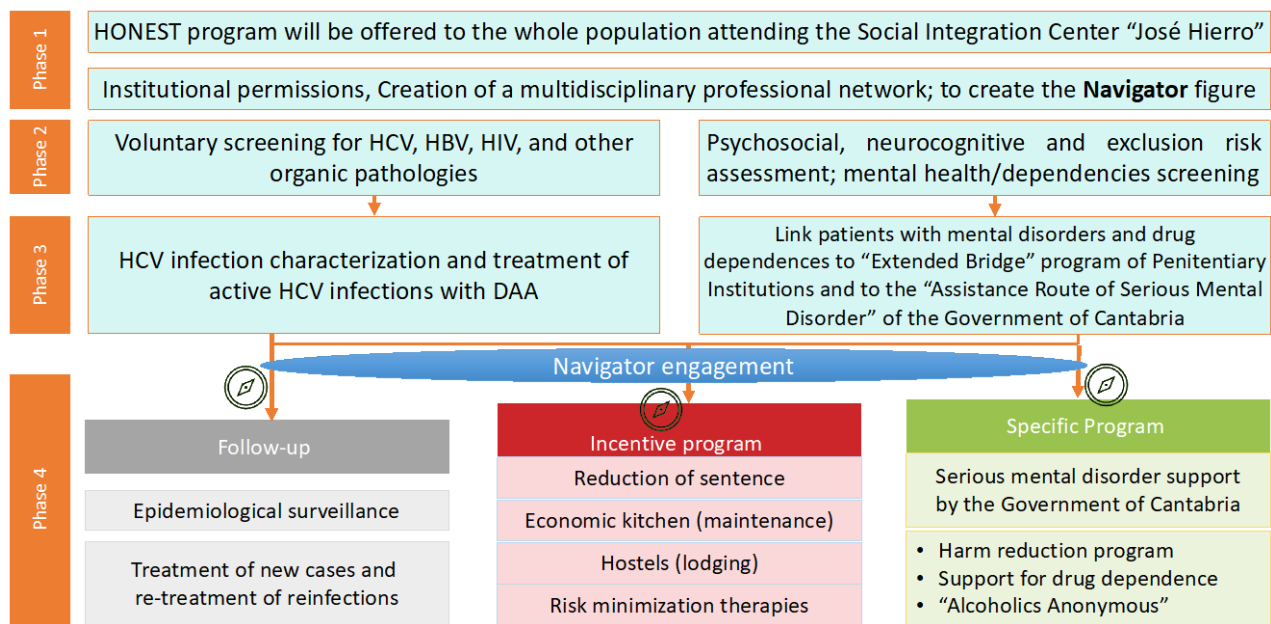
Phase 1

HONEST program will be offered to the whole population attending the Social Integration Center "José Hierro"

Institutional permissions, Creation of a multidisciplinary professional network; to create the **Navigator** figure

Phase 2

Voluntary screening for HCV, HBV, HIV, and other organic pathologies

Psychosocial, neurocognitive and exclusion risk assessment; mental health/dependencies screening

Phase 3

HCV infection characterization and treatment of active HCV infections with DAA

Link patients with mental disorders and drug dependences to "Extended Bridge" program of Penitentiary Institutions and to the "Assistance Route of Serious Mental Disorder" of the Government of Cantabria

Navigator engagement

Phase 4

Follow-up

Epidemiological surveillance

Treatment of new cases and re-treatment of reinfections

Incentive program

Reduction of sentence

Economic kitchen (maintenance)

Hostels (lodging)

Risk minimization therapies

Specific Program

Serious mental disorder support by the Government of Cantabria

• Harm reduction program
• Support for drug dependence
• "Alcoholics Anonymous"